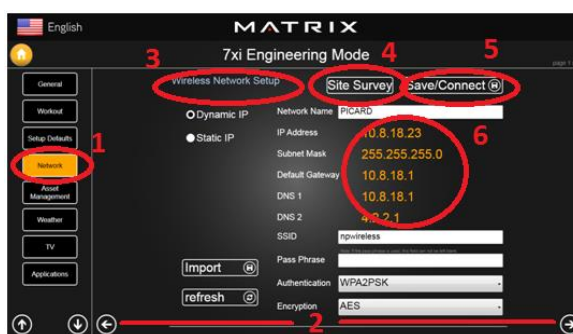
English

MATRIX

7xi Engineering Mode

page 1

3 4 5

General

Workout

Setup Defaults

Network 1

Asset Management

Weather

TV

Applications

Wireless Network Setup

Site Survey

Save/Connect

Dynamic IP

Static IP

Network Name PICARD

IP Address 10.8.18.23

Subnet Mask 255.255.255.0

Default Gateway 10.8.18.1

DNS 1 10.8.18.1

DNS 2 4.2.2.1

6

SSID npwireless

Pass Phrase

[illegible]

Import

Authentication WPA2PSK

refresh

Encryption AES

2